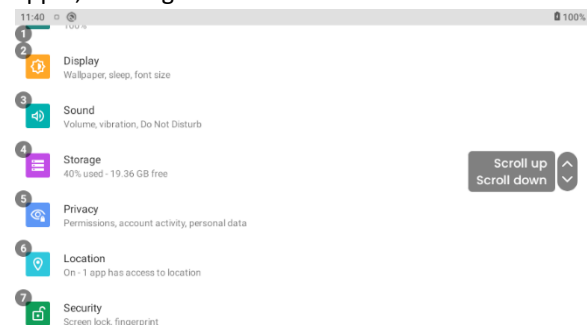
11:40

100%

1

100%

2

Display

Wallpaper, sleep, font size

3

Sound

Volume, vibration, Do Not Disturb

4

Storage

40% used - 19.36 GB free

Scroll up

Scroll down

5

Privacy

Permissions, account activity, personal data

6

Location

On - 1 app has access to location

7

Security

Screen lock, fingerprint